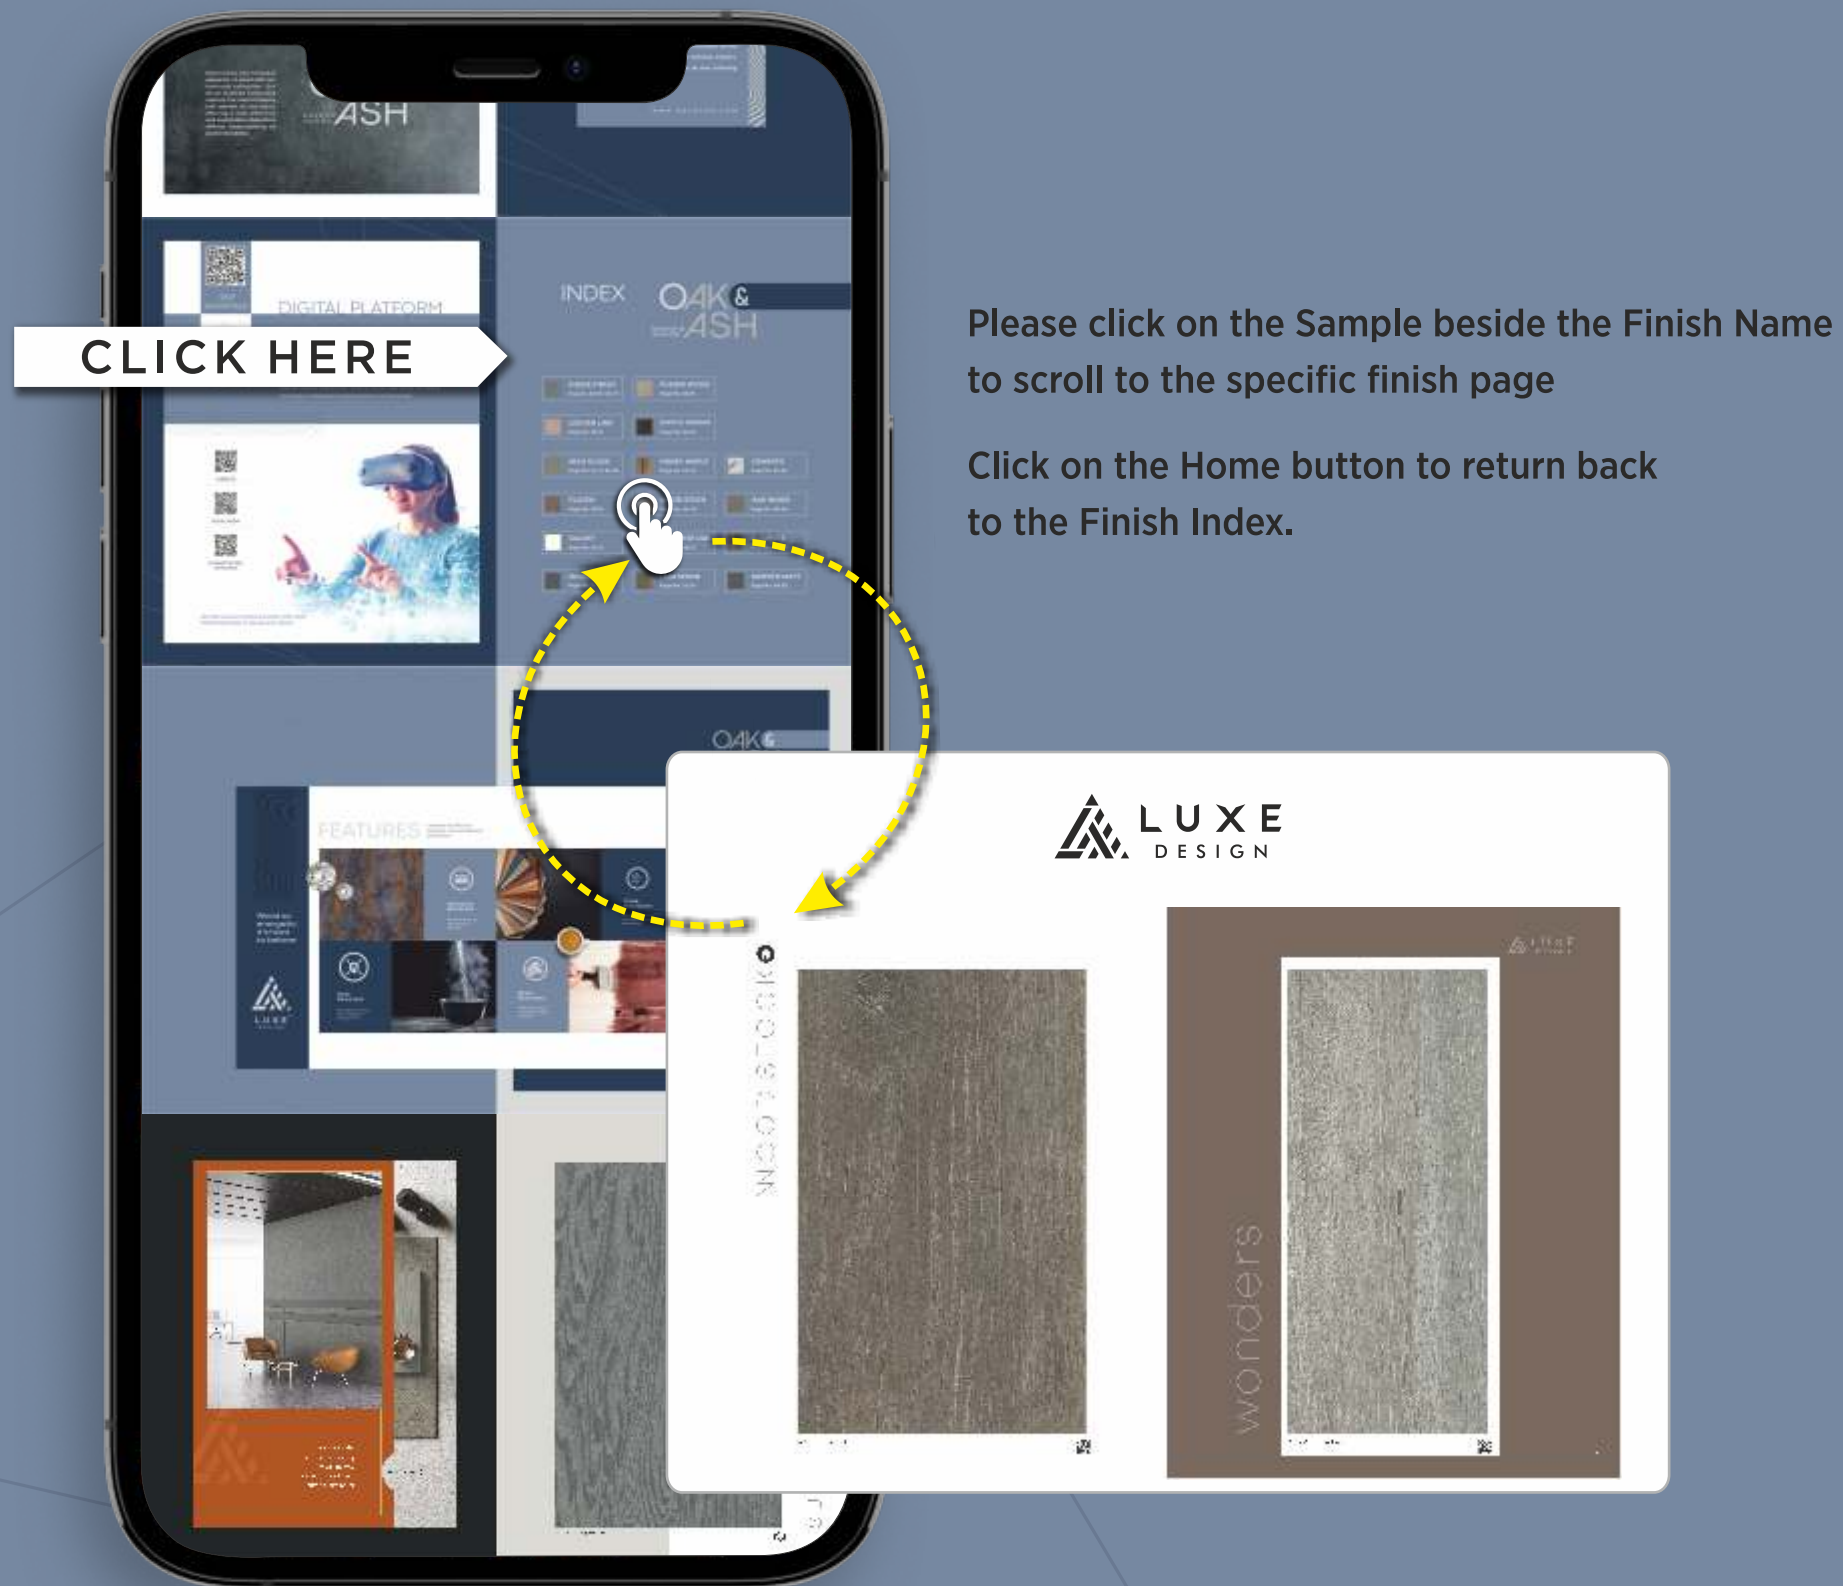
ASH

DIGITAL PLATFORM

CLICK HERE

INDEX

OAK & ASH

OAK &

FEATURES

Please click on the Sample beside the Finish Name to scroll to the specific finish page

Click on the Home button to return back to the Finish Index.

LUXE DESIGN

wonders